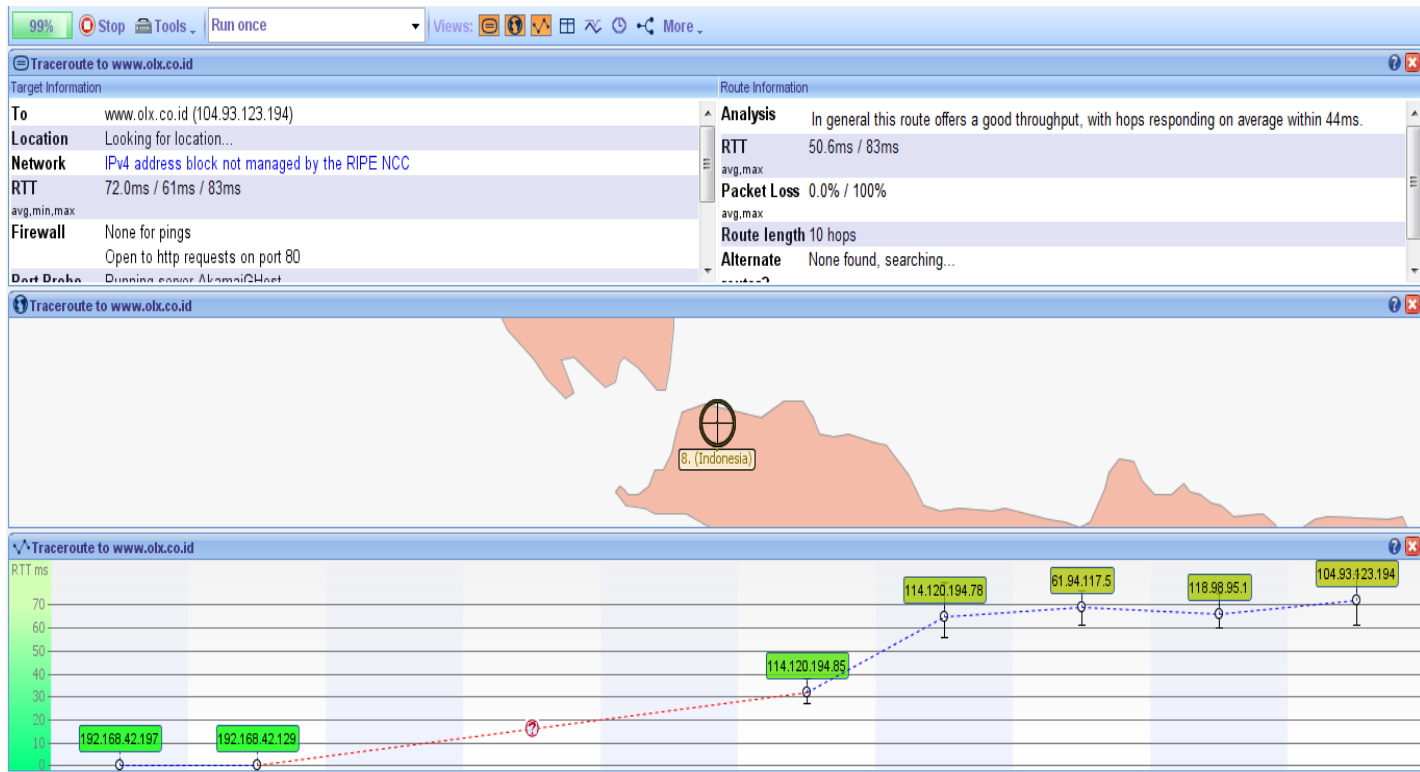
99% Stop Tools Run once Views: More

Traceroute to www.olx.co.id

Target Information

| | |
|---|---|
| To | www.olx.co.id (104.93.123.194) |
| Location | Looking for location... |
| Network | IPv4 address block not managed by the RIPE NCC |
| RTT avg,min,max | 72.0ms / 61ms / 83ms |
| Firewall | None for pings |
| | Open to http requests on port 80 |
| Port Probe | Running server AkamaiGHost |

Route Information

| | |
|---|---|
| Analysis | In general this route offers a good throughput, with hops responding on average within 44ms. |
| RTT avg,max | 50.6ms / 83ms |
| Packet Loss avg,max | 0.0% / 100% |
| Route length | 10 hops |
| Alternate routes? | None found, searching... |

Traceroute to www.olx.co.id

8. (Indonesia)

Traceroute to www.olx.co.id

RTT ms

70
60
50
40
30
20
10
0

192.168.42.197
192.168.42.129
?
114.120.194.85
114.120.194.78
61.94.117.5
118.98.95.1
104.93.123.194